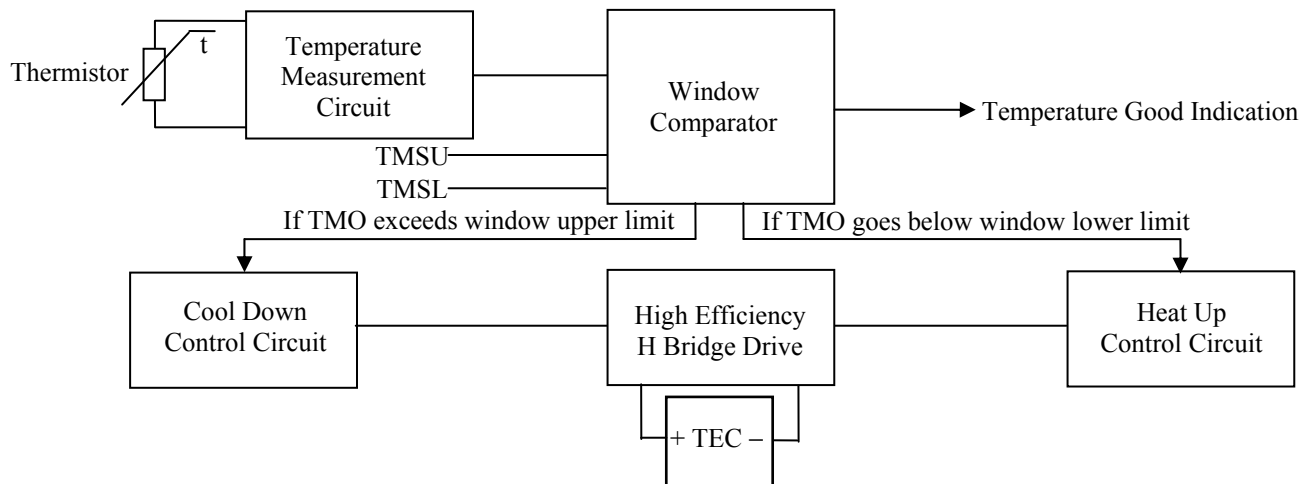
Thermistor

t

Temperature Measurement Circuit

Window Comparator

Temperature Good Indication

TMSU

TMSL

If TMO exceeds window upper limit

If TMO goes below window lower limit

Cool Down Control Circuit

High Efficiency H Bridge Drive

Heat Up Control Circuit

+ TEC –